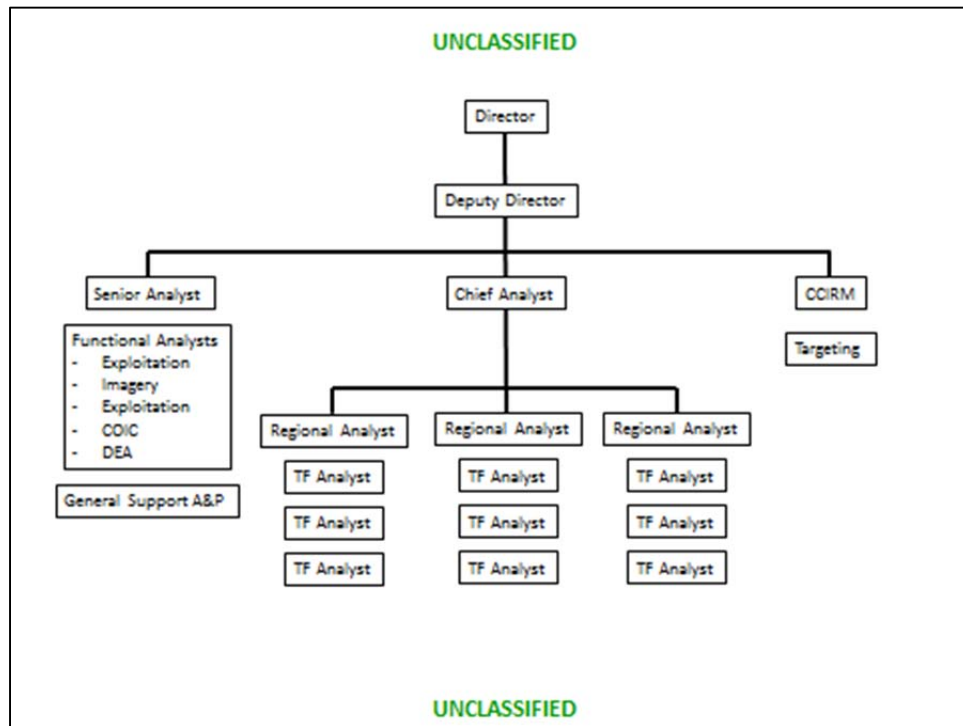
UNCLASSIFIED

Director

Deputy Director

Senior Analyst

Functional Analysts
- Exploitation
- Imagery
- Exploitation
- COIC
- DEA

General Support A&P

Chief Analyst

Regional Analyst

TF Analyst

TF Analyst

TF Analyst

Regional Analyst

TF Analyst

TF Analyst

TF Analyst

Regional Analyst

TF Analyst

TF Analyst

TF Analyst

CCIRM

Targeting

UNCLASSIFIED